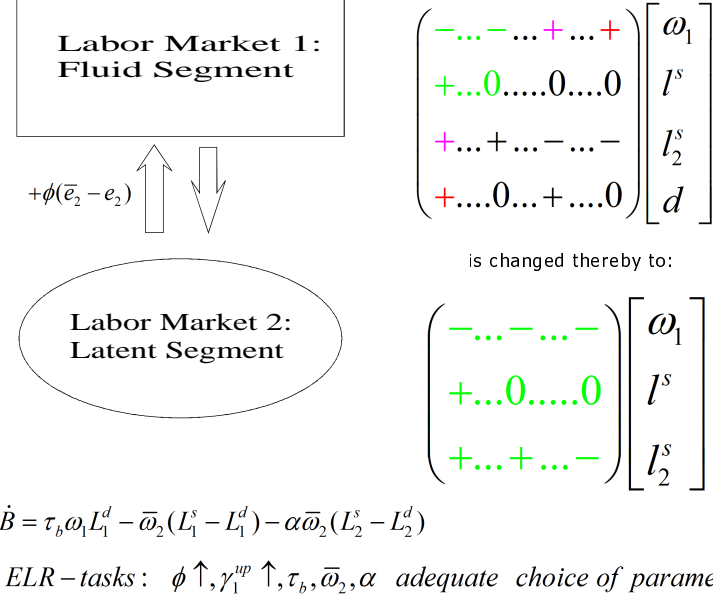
Labor Market 1:
Fluid Segment

$+\phi(\overline{e}_2 - e_2)$

Labor Market 2:
Latent Segment

$\begin{pmatrix} -\ldots-\ldots+\ldots+ \\ +\ldots0\ldots\ldots0\ldots0 \\ +\ldots+\ldots-\ldots- \\ +\ldots0\ldots+\ldots0 \end{pmatrix} \begin{bmatrix} \omega_1 \\ l^s \\ l_2^s \\ d \end{bmatrix}$

is changed thereby to:

$\begin{pmatrix} -\ldots-\ldots- \\ +\ldots0\ldots\ldots0 \\ +\ldots+\ldots- \end{pmatrix} \begin{bmatrix} \omega_1 \\ l^s \\ l_2^s \end{bmatrix}$

$\dot{B} = \tau_b \omega_1 L_1^d - \overline{\omega}_2(L_1^s - L_1^d) - \alpha\overline{\omega}_2(L_2^s - L_2^d)$

$ELR - tasks: \quad \phi\uparrow, \gamma_1^{up}\uparrow, \tau_b, \overline{\omega}_2, \alpha \quad adequate \quad choice \; of \; parame$